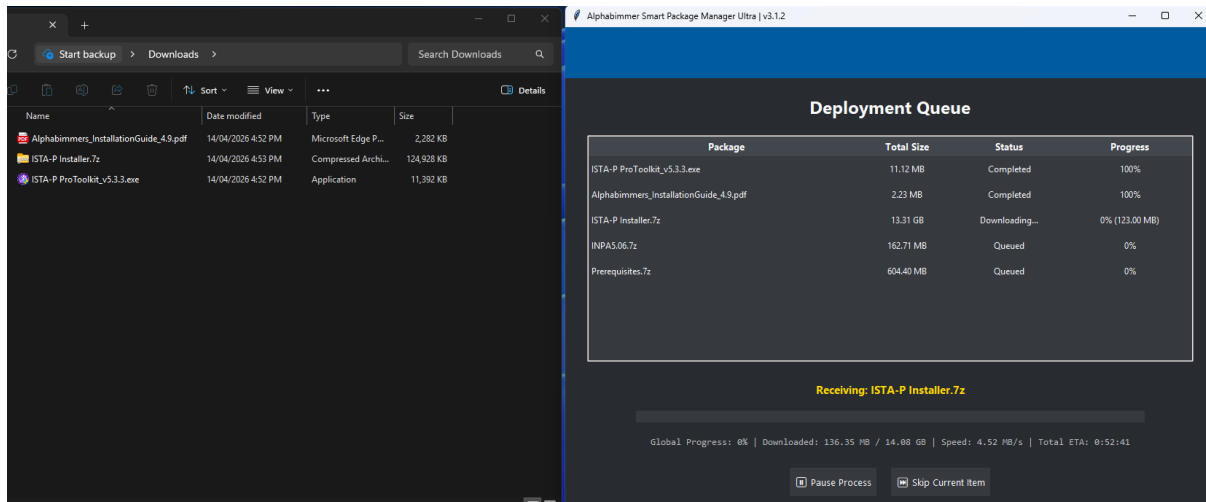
Start backup > Downloads >

Search Downloads

Sort View ··· Details

| Name | Date modified | Type | Size |
|---|---|---|---|
| Alphabimmers_InstallationGuide_4.9.pdf | 14/04/2026 4:52 PM | Microsoft Edge P... | 2,282 KB |
| ISTA-P Installer.7z | 14/04/2026 4:53 PM | Compressed Archi... | 124,928 KB |
| ISTA-P ProToolkit_v5.3.3.exe | 14/04/2026 4:52 PM | Application | 11,392 KB |

Alphabimmer Smart Package Manager Ultra | v3.1.2

Deployment Queue

| Package | Total Size | Status | Progress |
|---|---|---|---|
| ISTA-P ProToolkit_v5.3.3.exe | 11.12 MB | Completed | 100% |
| Alphabimmers_InstallationGuide_4.9.pdf | 2.23 MB | Completed | 100% |
| ISTA-P Installer.7z | 13.31 GB | Downloading... | 0% (123.00 MB) |
| INPA5.06.7z | 162.71 MB | Queued | 0% |
| Prerequisites.7z | 604.40 MB | Queued | 0% |

Receiving: ISTA-P Installer.7z

Global Progress: 0% | Downloaded: 136.35 MB / 14.08 GB | Speed: 4.52 MB/s | Total ETA: 0:52:41

Pause Process

Skip Current Item